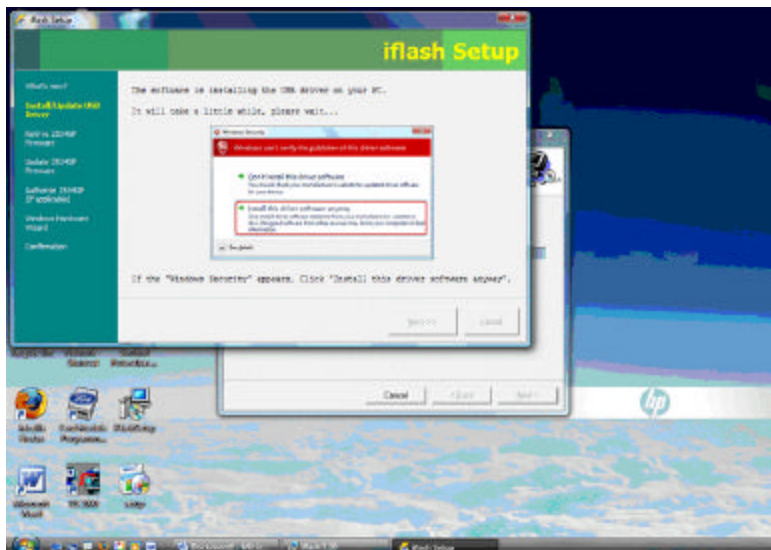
iflash Setup

iflash Setup

What's next?

Install/Update USB Driver

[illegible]

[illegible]

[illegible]

Windows Hardware Wizard

Confirmation

The software is installing the USB driver on your PC.

It will take a little while, please wait...

Windows Security

Windows can't verify the publisher of this driver software

Don't install this driver software

Install this driver software anyway

See details

If the "Windows Security" appears, Click "Install this driver software anyway".

Next >

Cancel

Cancel

< Back

Next >

Microsoft Word